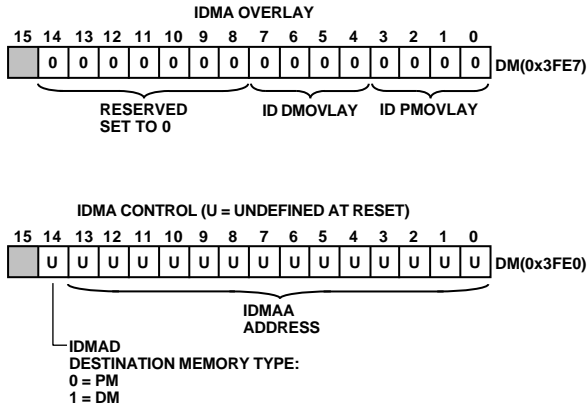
IDMA OVERLAY

| 15 | 14 | 13 | 12 | 11 | 10 | 9 | 8 | 7 | 6 | 5 | 4 | 3 | 2 | 1 | 0 |
|---|---|---|---|---|---|---|---|---|---|---|---|---|---|---|---|
| | 0 | 0 | 0 | 0 | 0 | 0 | 0 | 0 | 0 | 0 | 0 | 0 | 0 | 0 | 0 |

DM(0x3FE7)

RESERVED
SET TO 0

ID DMOVLAY

ID PMOVLAY

IDMA CONTROL (U = UNDEFINED AT RESET)

| 15 | 14 | 13 | 12 | 11 | 10 | 9 | 8 | 7 | 6 | 5 | 4 | 3 | 2 | 1 | 0 |
|---|---|---|---|---|---|---|---|---|---|---|---|---|---|---|---|
| | U | U | U | U | U | U | U | U | U | U | U | U | U | U | U |

DM(0x3FE0)

IDMAA
ADDRESS

IDMAD
DESTINATION MEMORY TYPE:
0 = PM
1 = DM